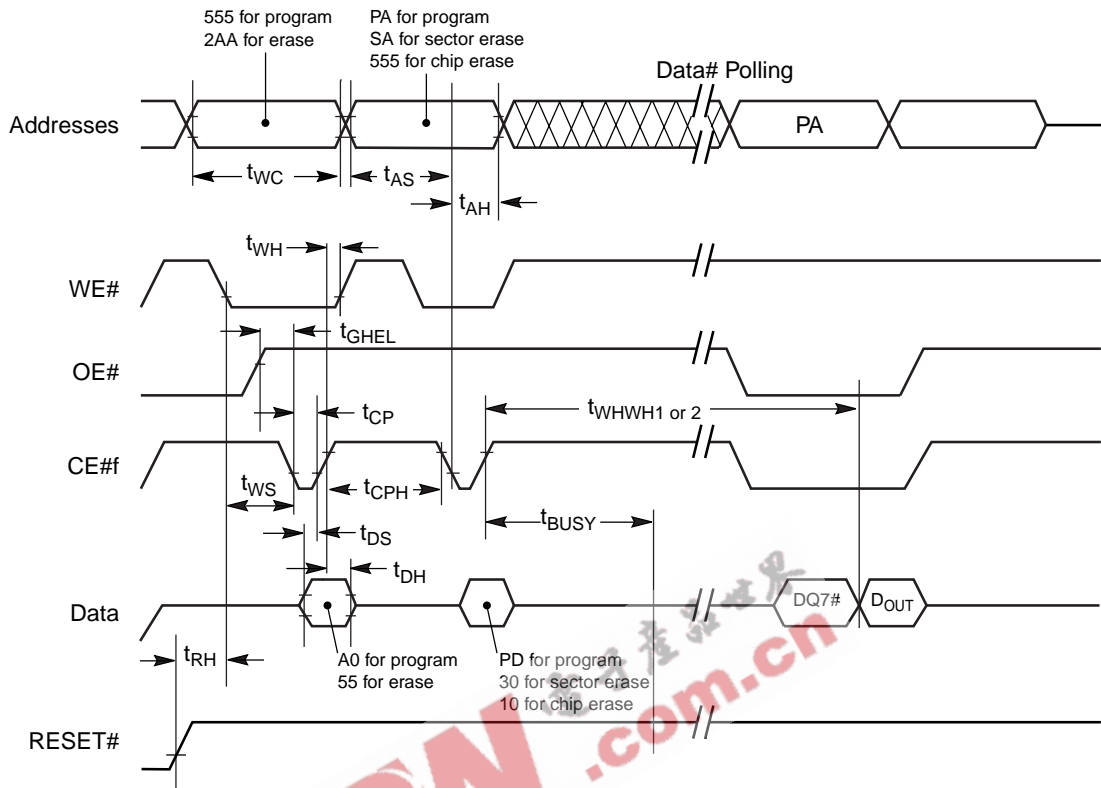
555 for program
2AA for erase

PA for program
SA for sector erase
555 for chip erase

Data# Polling

Addresses

PA

$t_{WC}$

$t_{AS}$

$t_{AH}$

$t_{WH}$

WE#

$t_{GHEL}$

OE#

$t_{CP}$

$t_{WHWH1 \text{ or } 2}$

CE#f

$t_{WS}$

$t_{CPH}$

$t_{BUSY}$

$t_{DS}$

$t_{DH}$

Data

DQ7#

$D_{OUT}$

$t_{RH}$

A0 for program
55 for erase

PD for program
30 for sector erase
10 for chip erase

RESET#

.com.cn